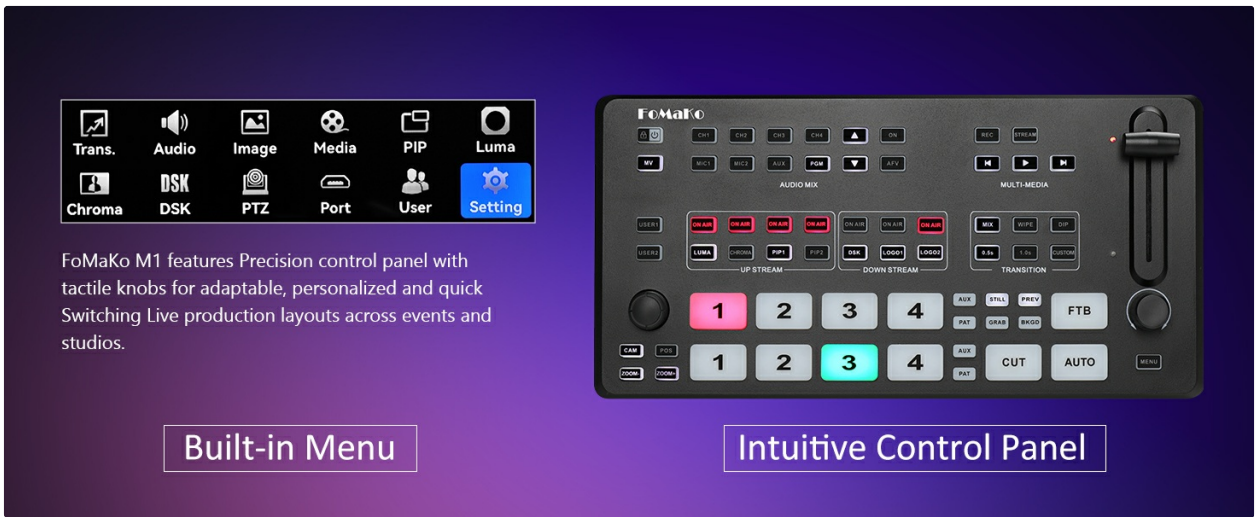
Trans. Audio Image Media PIP Luma
Chroma DSK PTZ Port User Setting

FoMaKo M1 features Precision control panel with tactile knobs for adaptable, personalized and quick Switching Live production layouts across events and studios.

Built-in Menu

FoMaKo

MV

CH1 CH2 CH3 CH4 ON
MIC1 MIC2 AUX PGM AFV
AUDIO MIX

REC STREAM
MULTI-MEDIA

USER1
USER2

ON AIR ON AIR ON AIR ON AIR
LUMA CHROMA PIP1 PIP2
UP STREAM

ON AIR ON AIR ON AIR
DSK LOGO1 LOGO2
DOWN STREAM

MIX WIPE DIP
0.5s 1.0s CUSTOM
TRANSITION

1 2 3 4
AUX STILL PREV
PAT GRAB BKGD
FTB

CAM POS
ZOOM- ZOOM+
1 2 3 4
AUX
PAT
CUT AUTO
MENU

Intuitive Control Panel